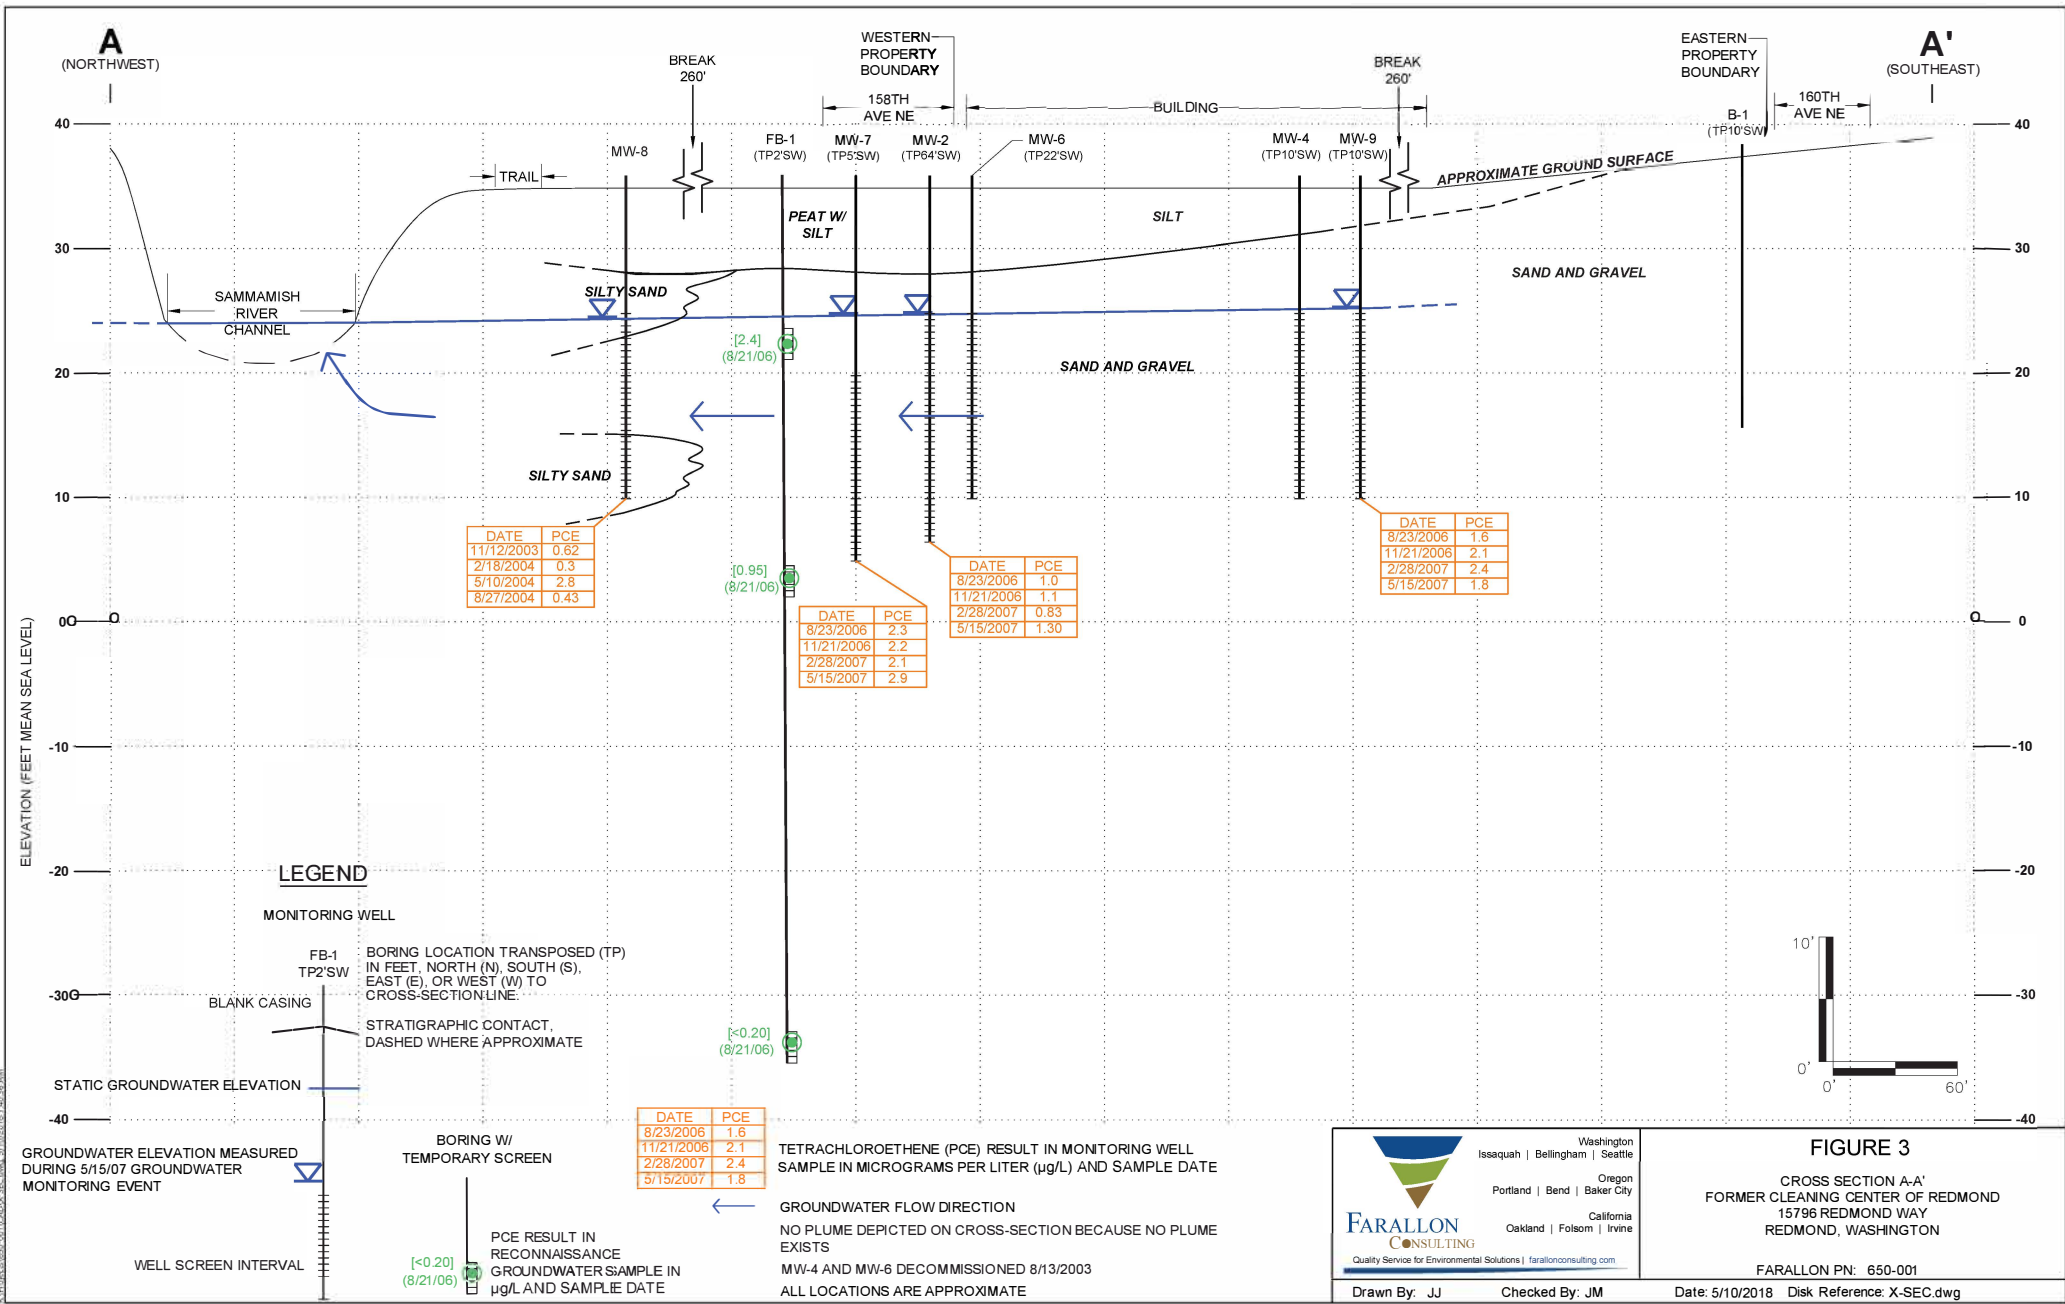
A
(NORTHWEST)

A'
(SOUTHEAST)

BREAK
260'

WESTERN PROPERTY BOUNDARY

158TH AVE NE

BUILDING

BREAK
260'

EASTERN PROPERTY BOUNDARY

160TH AVE NE

40
30
20
10
0
-10
-20
-30
-40

TRAIL

MW-8

FB-1
(TP2'SW)

MW-7
(TP5'SW)

MW-2
(TP64'SW)

MW-6
(TP22'SW)

MW-4
(TP10'SW)

MW-9
(TP10'SW)

B-1
(TP10'SW)

APPROXIMATE GROUND SURFACE

PEAT W/ SILT

SILT

SAND AND GRAVEL

SAMMAMISH RIVER CHANNEL

SILTY SAND

[2.4]
(8/21/06)

SAND AND GRAVEL

SILTY SAND

ELEVATION (FEET MEAN SEA LEVEL)

| DATE | PCE |
|---|---|
| 11/12/2003 | 0.62 |
| 2/18/2004 | 0.3 |
| 5/10/2004 | 2.8 |
| 8/27/2004 | 0.43 |

[0.95]
(8/21/06)

| DATE | PCE |
|---|---|
| 8/23/2006 | 2.3 |
| 11/21/2006 | 2.2 |
| 2/28/2007 | 2.1 |
| 5/15/2007 | 2.9 |

| DATE | PCE |
|---|---|
| 8/23/2006 | 1.0 |
| 11/21/2006 | 1.1 |
| 2/28/2007 | 0.83 |
| 5/15/2007 | 1.30 |

| DATE | PCE |
|---|---|
| 8/23/2006 | 1.6 |
| 11/21/2006 | 2.1 |
| 2/28/2007 | 2.4 |
| 5/15/2007 | 1.8 |

LEGEND

MONITORING WELL

FB-1
TP2'SW

BORING LOCATION TRANSPOSED (TP) IN FEET, NORTH (N), SOUTH (S), EAST (E), OR WEST (W) TO CROSS-SECTION LINE.

BLANK CASING

STRATIGRAPHIC CONTACT, DASHED WHERE APPROXIMATE

STATIC GROUNDWATER ELEVATION

[<0.20]
(8/21/06)

10'
0'
0'
60'

GROUNDWATER ELEVATION MEASURED DURING 5/15/07 GROUNDWATER MONITORING EVENT

BORING W/ TEMPORARY SCREEN

| DATE | PCE |
|---|---|
| 8/23/2006 | 1.6 |
| 11/21/2006 | 2.1 |
| 2/28/2007 | 2.4 |
| 5/15/2007 | 1.8 |

TETRACHLOROETHENE (PCE) RESULT IN MONITORING WELL SAMPLE IN MICROGRAMS PER LITER (µg/L) AND SAMPLE DATE

GROUNDWATER FLOW DIRECTION

NO PLUME DEPICTED ON CROSS-SECTION BECAUSE NO PLUME EXISTS

MW-4 AND MW-6 DECOMMISSIONED 8/13/2003

ALL LOCATIONS ARE APPROXIMATE

WELL SCREEN INTERVAL

[<0.20]
(8/21/06)

PCE RESULT IN RECONNAISSANCE GROUNDWATER SAMPLE IN µg/L AND SAMPLE DATE

Washington
Issaquah | Bellingham | Seattle
Oregon
Portland | Bend | Baker City
California
Oakland | Folsom | Irvine

FARALLON CONSULTING
Quality Service for Environmental Solutions | farallonconsulting.com

FIGURE 3

CROSS SECTION A-A'
FORMER CLEANING CENTER OF REDMOND
15796 REDMOND WAY
REDMOND, WASHINGTON

FARALLON PN: 650-001

Drawn By: JJ  Checked By: JM  Date: 5/10/2018  Disk Reference: X-SEC.dwg